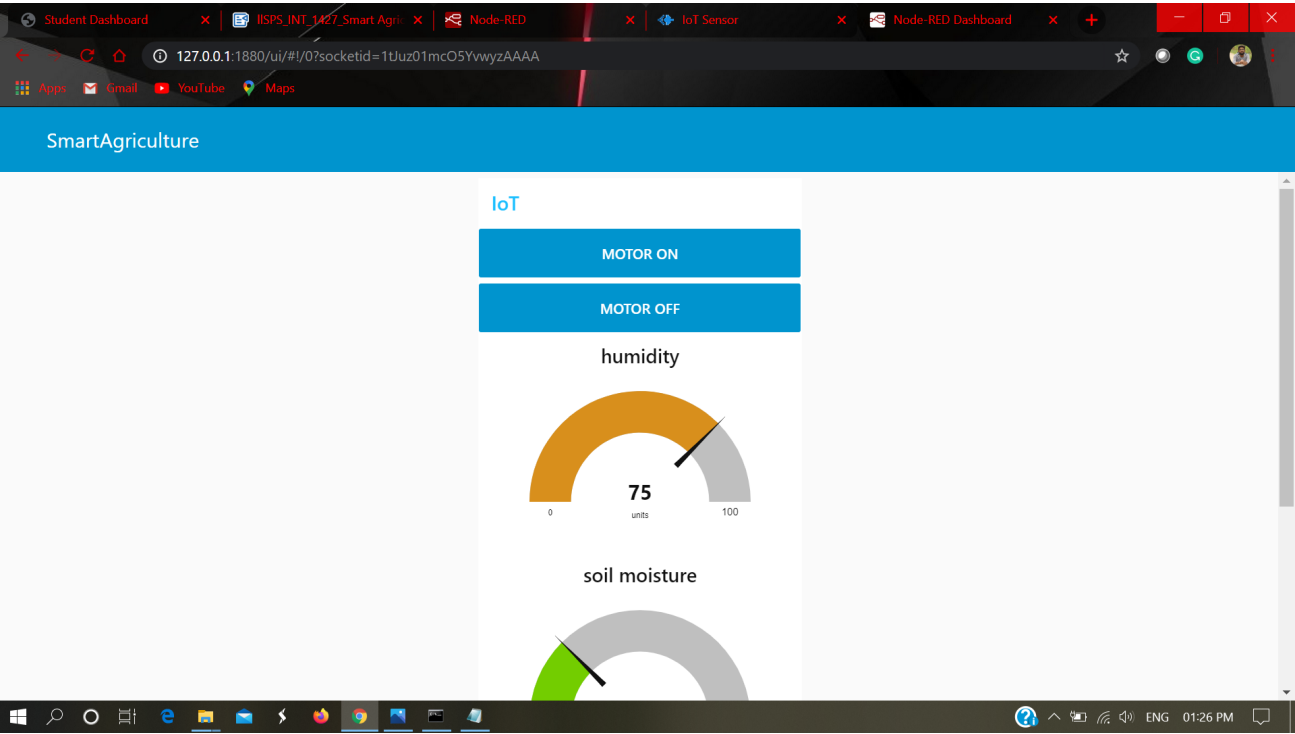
Student Dashboard
IISPS_INT_1427_Smart Agric
Node-RED
IoT Sensor
Node-RED Dashboard

127.0.0.1:1880/ui/#!/0?socketid=1tJuz01mcO5YvwyzAAAA

Apps
Gmail
YouTube
Maps

SmartAgriculture

IoT

MOTOR ON

MOTOR OFF

humidity

75
units
0
100

soil moisture

ENG
01:26 PM